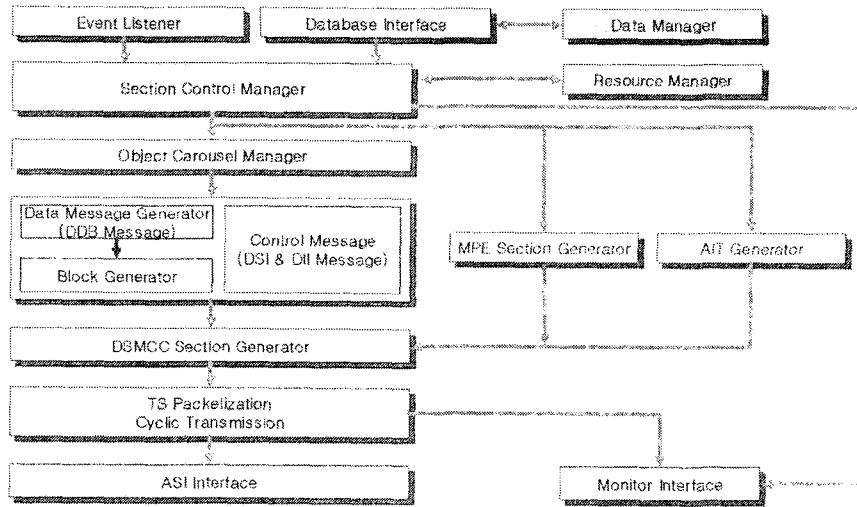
Event Listener

Database Interface

Data Manager

Section Control Manager

Resource Manager

Object Carousel Manager

Data Message Generator (DDB Message)

Block Generator

Control Message (DSI & DII Message)

MPE Section Generator

AIT Generator

DSMCC Section Generator

TS Packetization Cyclic Transmission

ASI Interface

Monitor Interface